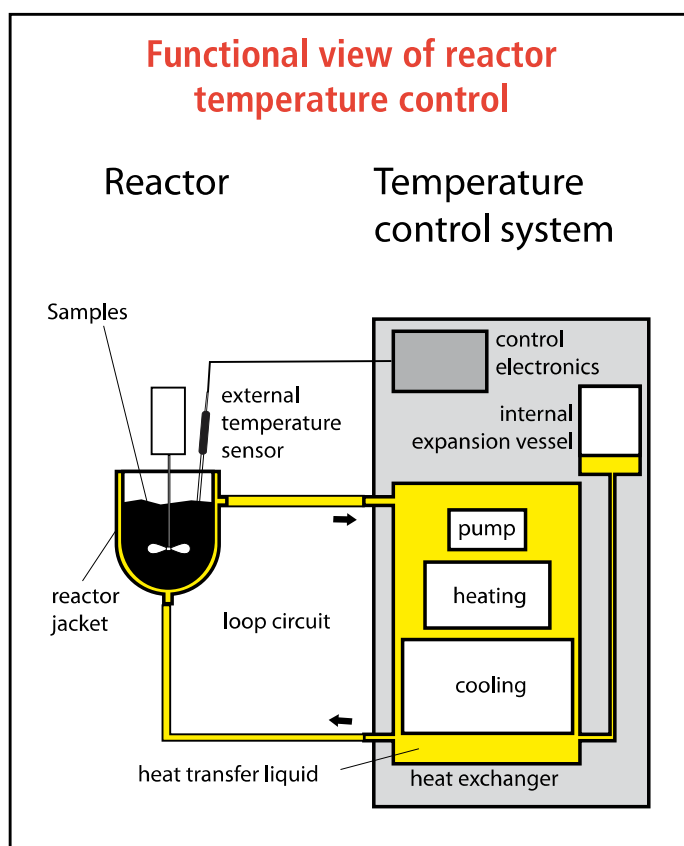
Functional view of reactor temperature control

Reactor

Temperature control system

Samples

external temperature sensor

control electronics

internal expansion vessel

pump

heating

reactor jacket

loop circuit

cooling

heat transfer liquid

heat exchanger